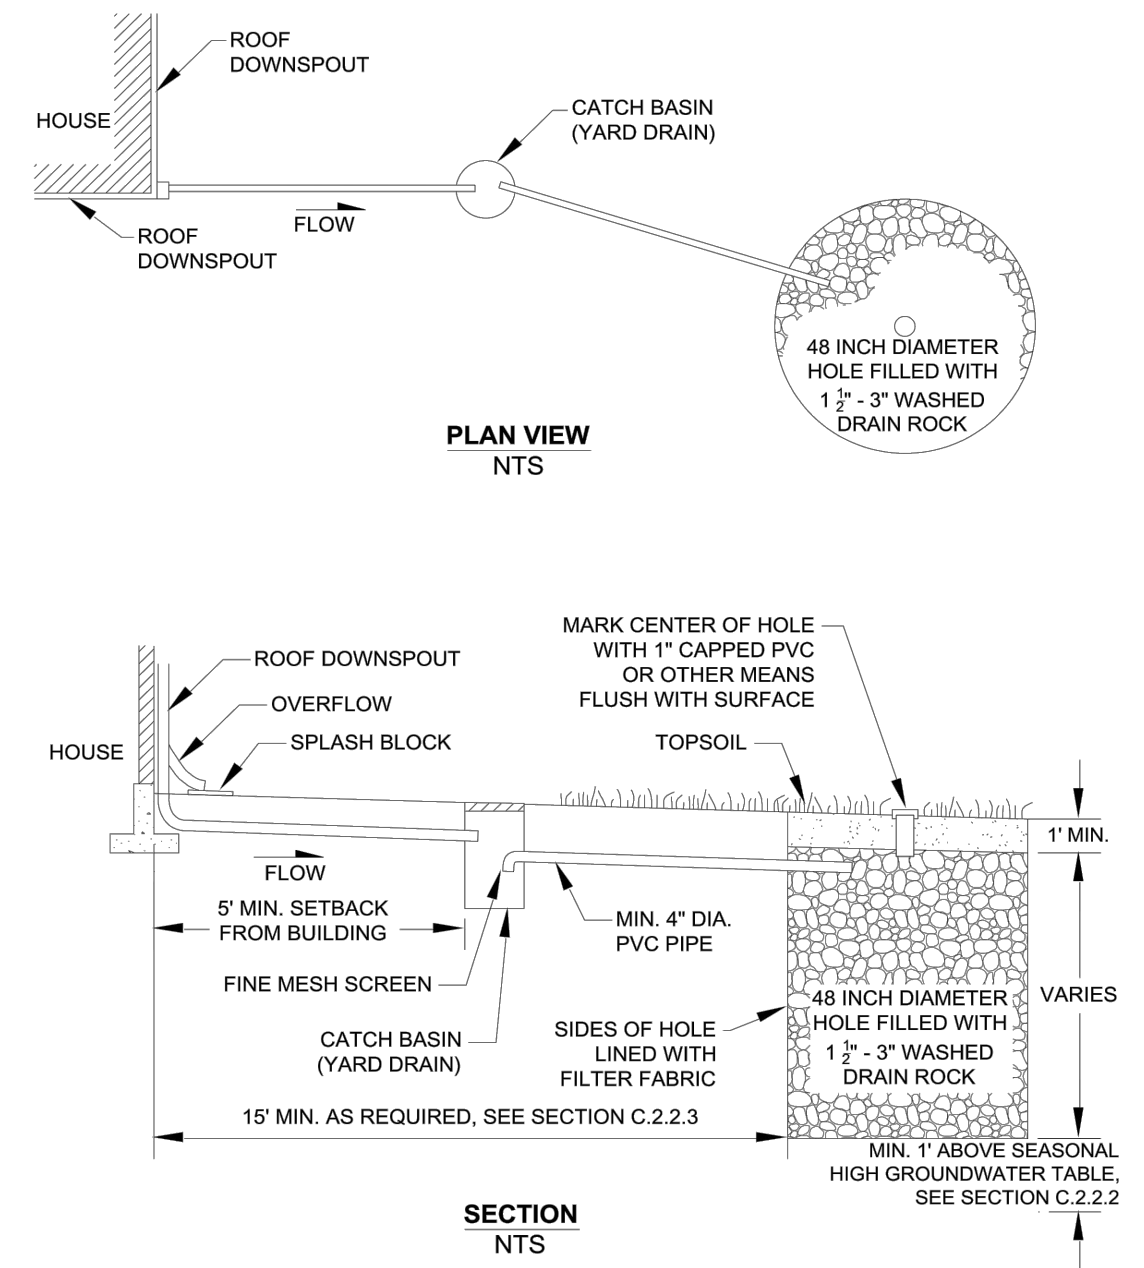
ROOF DOWNSPOUT

HOUSE

CATCH BASIN (YARD DRAIN)

FLOW

ROOF DOWNSPOUT

48 INCH DIAMETER HOLE FILLED WITH $1\frac{1}{2}$" - 3" WASHED DRAIN ROCK

PLAN VIEW
NTS

MARK CENTER OF HOLE WITH 1" CAPPED PVC OR OTHER MEANS FLUSH WITH SURFACE

ROOF DOWNSPOUT

OVERFLOW

HOUSE

SPLASH BLOCK

TOPSOIL

1' MIN.

FLOW

5' MIN. SETBACK FROM BUILDING

MIN. 4" DIA. PVC PIPE

FINE MESH SCREEN

48 INCH DIAMETER HOLE FILLED WITH $1\frac{1}{2}$" - 3" WASHED DRAIN ROCK

VARIES

CATCH BASIN (YARD DRAIN)

SIDES OF HOLE LINED WITH FILTER FABRIC

15' MIN. AS REQUIRED, SEE SECTION C.2.2.3

MIN. 1' ABOVE SEASONAL HIGH GROUNDWATER TABLE, SEE SECTION C.2.2.2

SECTION
NTS